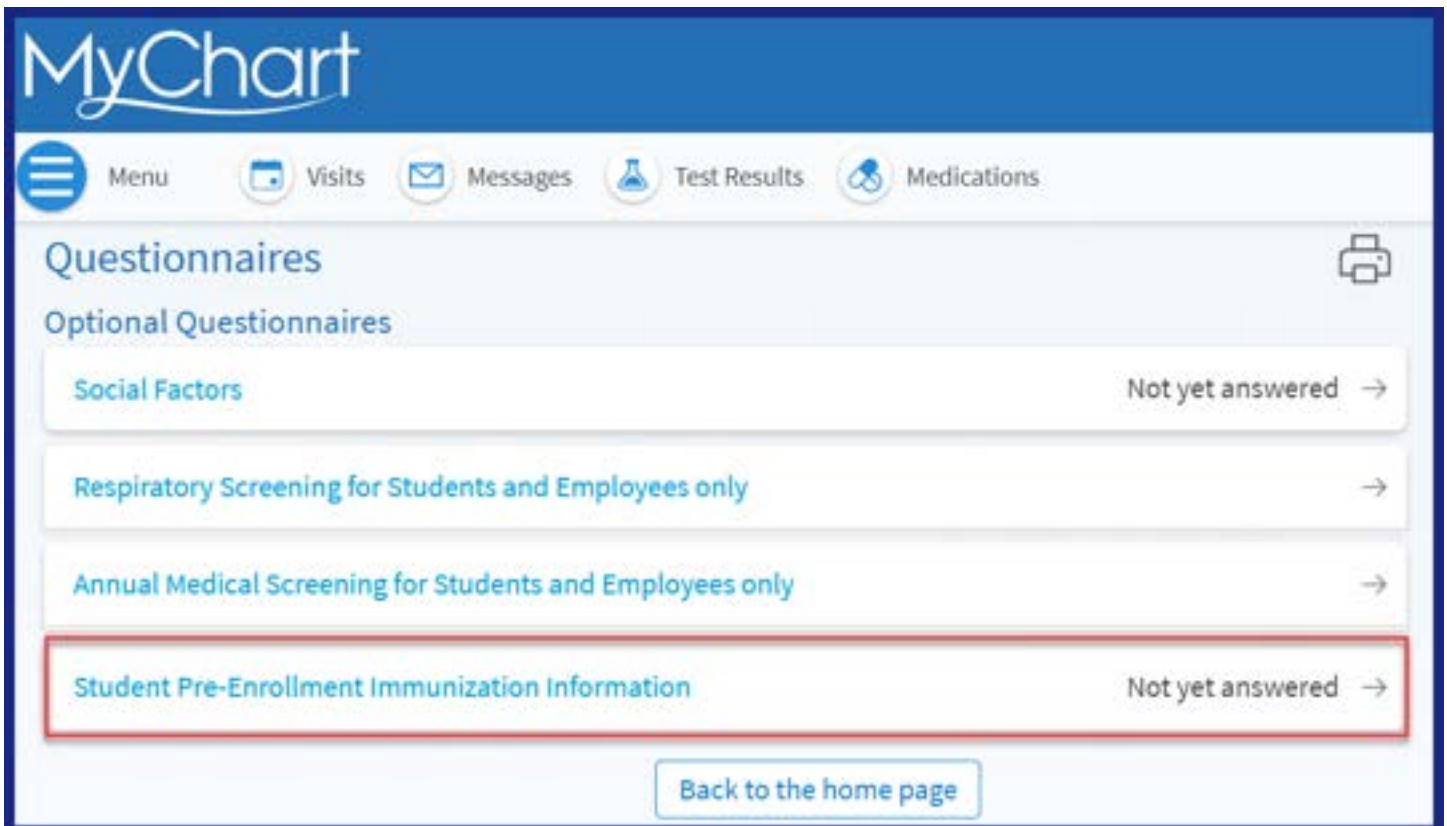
MyChart

Menu Visits Messages Test Results Medications

Questionnaires

Optional Questionnaires

Social Factors Not yet answered →

Respiratory Screening for Students and Employees only →

Annual Medical Screening for Students and Employees only →

Student Pre-Enrollment Immunization Information Not yet answered →

Back to the home page